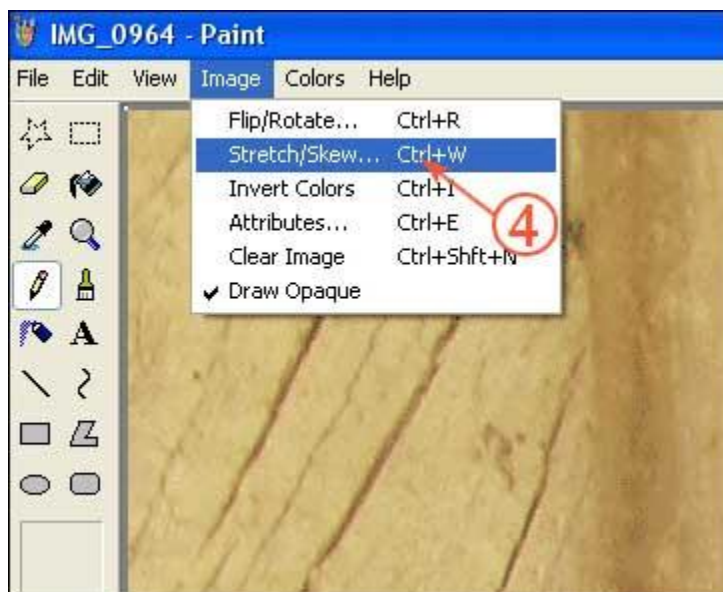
IMG_0964 - Paint

File Edit View Image Colors Help

| | |
|---|---|
| Flip/Rotate... | Ctrl+R |
| Stretch/Skew... | Ctrl+W |
| Invert Colors | Ctrl+I |
| Attributes... | Ctrl+E |
| Clear Image | Ctrl+Shft+N |
| ✔ Draw Opaque | |

4

A